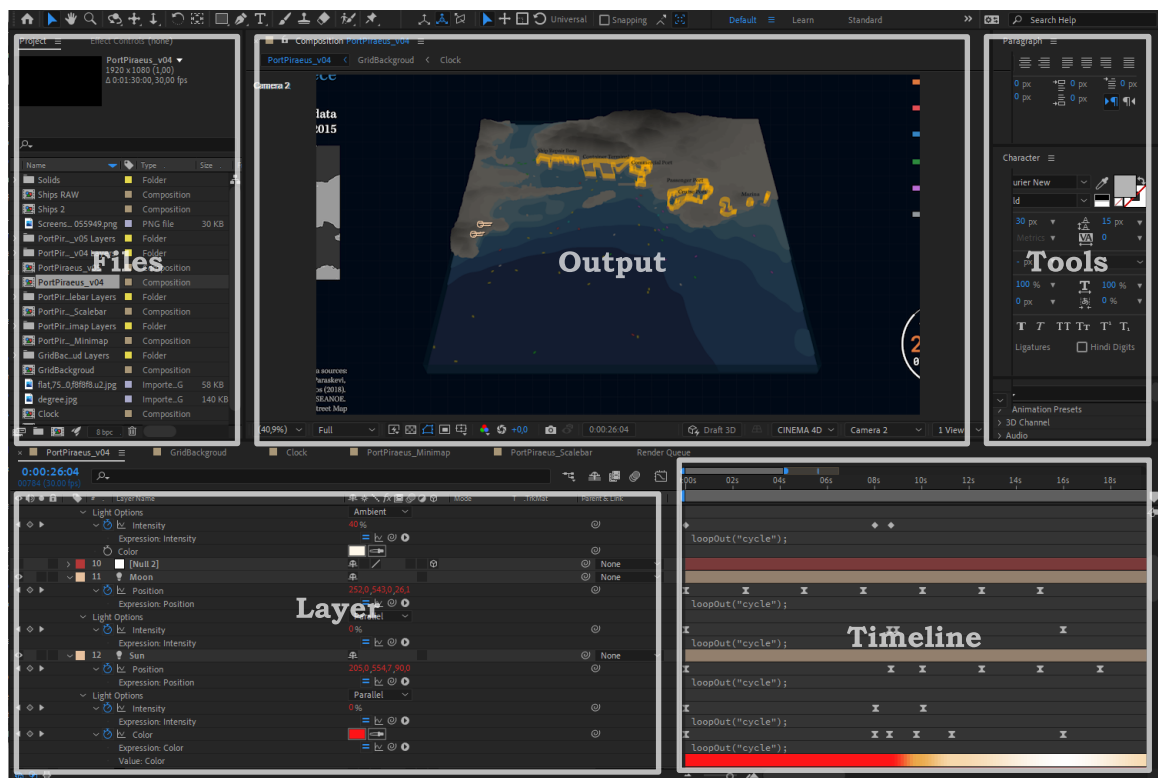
Universal Snapping Default Learn Standard Search Help

Project Effect Controls (none)

PortPiraeus_v04
1920 x 1080 (1,00)
Δ 0;01;30;00, 30,00 fps

| Name | Type | Size |
|---|---|---|
| Solids | Folder | |
| Ships RAW | Composition | |
| Ships 2 | Composition | |
| Screens..._055949.png | PNG file | 30 KB |
| PortPir..._v05 Layers | Folder | |
| PortPir..._v04 Layers | Folder | |
| PortPiraeus_v... | Composition | |
| PortPiraeus_v04 | Composition | |
| PortPir...lebar Layers | Folder | |
| PortPir..._Scalebar | Composition | |
| PortPir...imap Layers | Folder | |
| PortPir..._Minimap | Composition | |
| GridBac...ud Layers | Folder | |
| GridBackgroud | Composition | |
| flat,75...0,f8f8f8.u2.jpg | Importe...G | 58 KB |
| degree.jpg | Importe...G | 140 KB |
| Clock | Composition | |

Files

8 bpc

Composition PortPiraeus_v04
PortPiraeus_v04 GridBackgroud Clock
Camera 2

Output

(40,9%) Full 0;00;26;04 Draft 3D CINEMA 4D Camera 2 1 View

Paragraph
0 px 0 px 0 px
0 px 0 px

Character
urier New
ld
30 px 15 px
Metrics 0
px
100 % 100 %
0 px 0 %
Ligatures Hindi Digits

Tools

Animation Presets
3D Channel
Audio

PortPiraeus_v04 GridBackgroud Clock PortPiraeus_Minimap PortPiraeus_Scalebar Render Queue

0;00;26;04
00784 (30.00 fps)

Layer Name Mode TrkMat Parent & Link

Light Options Ambient
Intensity 40 %
Expression: Intensity
Color
10 [Null 2] None
11 Moon None
Position 252,0,543,0,26,1
Expression: Position
Light Options Parallel
Intensity 0 %
Expression: Intensity
12 Sun None
Position 205,0,554,7,90,0
Expression: Position
Light Options Parallel
Intensity 0 %
Expression: Intensity
Color
Expression: Color
Value: Color

Layer

0s 02s 04s 06s 08s 10s 12s 14s 16s 18s

loopOut("cycle");
loopOut("cycle");
loopOut("cycle");
loopOut("cycle");
loopOut("cycle");
loopOut("cycle");

Timeline